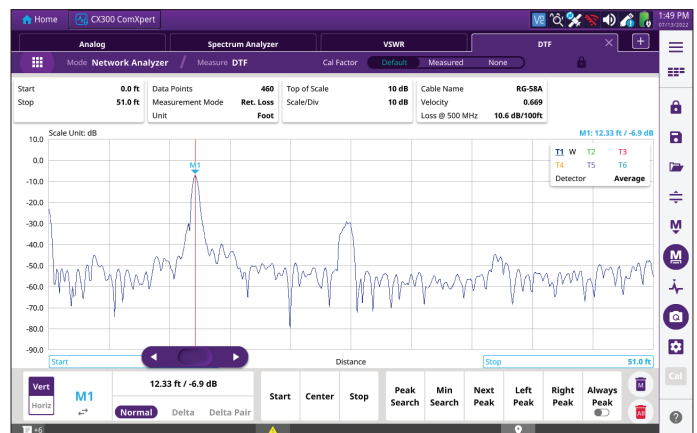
Home CX300 ComXpert

1:49 PM 07/13/2022

Analog | Spectrum Analyzer | VSWR | DTF

Mode Network Analyzer / Measure DTF

Cal Factor Default Measured None

| Start | 0.0 ft | Data Points | 460 | Top of Scale | 10 dB | Cable Name | RG-58A |
|---|---|---|---|---|---|---|---|
| Stop | 51.0 ft | Measurement Mode | Ret. Loss | Scale/Div | 10 dB | Velocity | 0.669 |
| | | Unit | Foot | | | Loss @ 500 MHz | 10.6 dB/100ft |

Scale Unit: dB

M1: 12.33 ft / -6.9 dB

10.0
0.0
-10.0
-20.0
-30.0
-40.0
-50.0
-60.0
-70.0
-80.0
-90.0

M1

T1 W T2 T3
T4 T5 T6
Detector Average

Start

Distance

Stop 51.0 ft

Vert
Horiz

M1

12.33 ft / -6.9 dB

Normal Delta Delta Pair

Start Center Stop

Peak Search | Min Search | Next Peak | Left Peak | Right Peak | Always Peak

Cal

+5